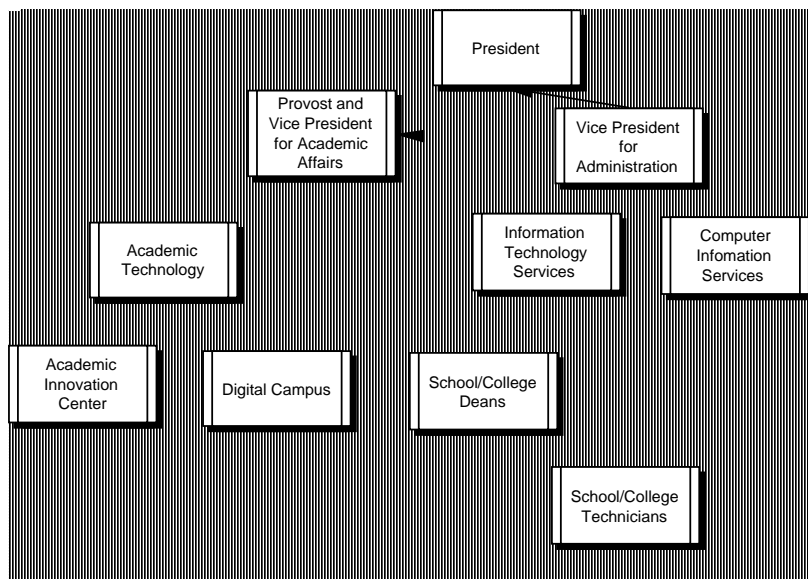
President

Provost and Vice President for Academic Affairs

Vice President for Administration

Academic Technology

Information Technology Services

Computer Infomation Services

Academic Innovation Center

Digital Campus

School/College Deans

School/College Technicians